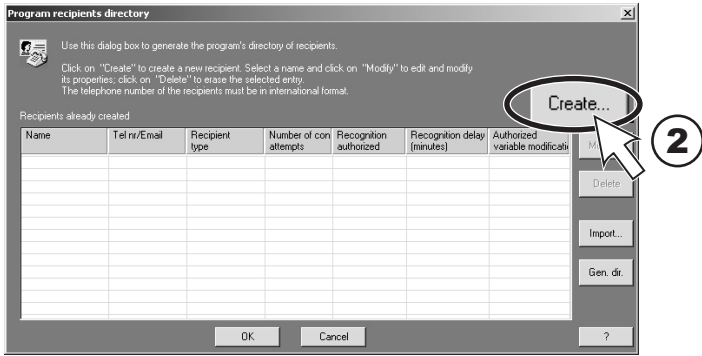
Program recipients directory

x

Use this dialog box to generate the program's directory of recipients.

Click on "Create" to create a new recipient. Select a name and click on "Modify" to edit and modify its properties; click on "Delete" to erase the selected entry.
The telephone number of the recipients must be in international format.

Recipients already created

| Name | Tel nr/Email | Recipient type | Number of con attempts | Recognition authorized | Recognition delay (minutes) | Authorized variable modificati |
|---|---|---|---|---|---|---|
| | | | | | | |

Create...

2

M

Delete

Import...

Gen. dir.

OK

Cancel

?